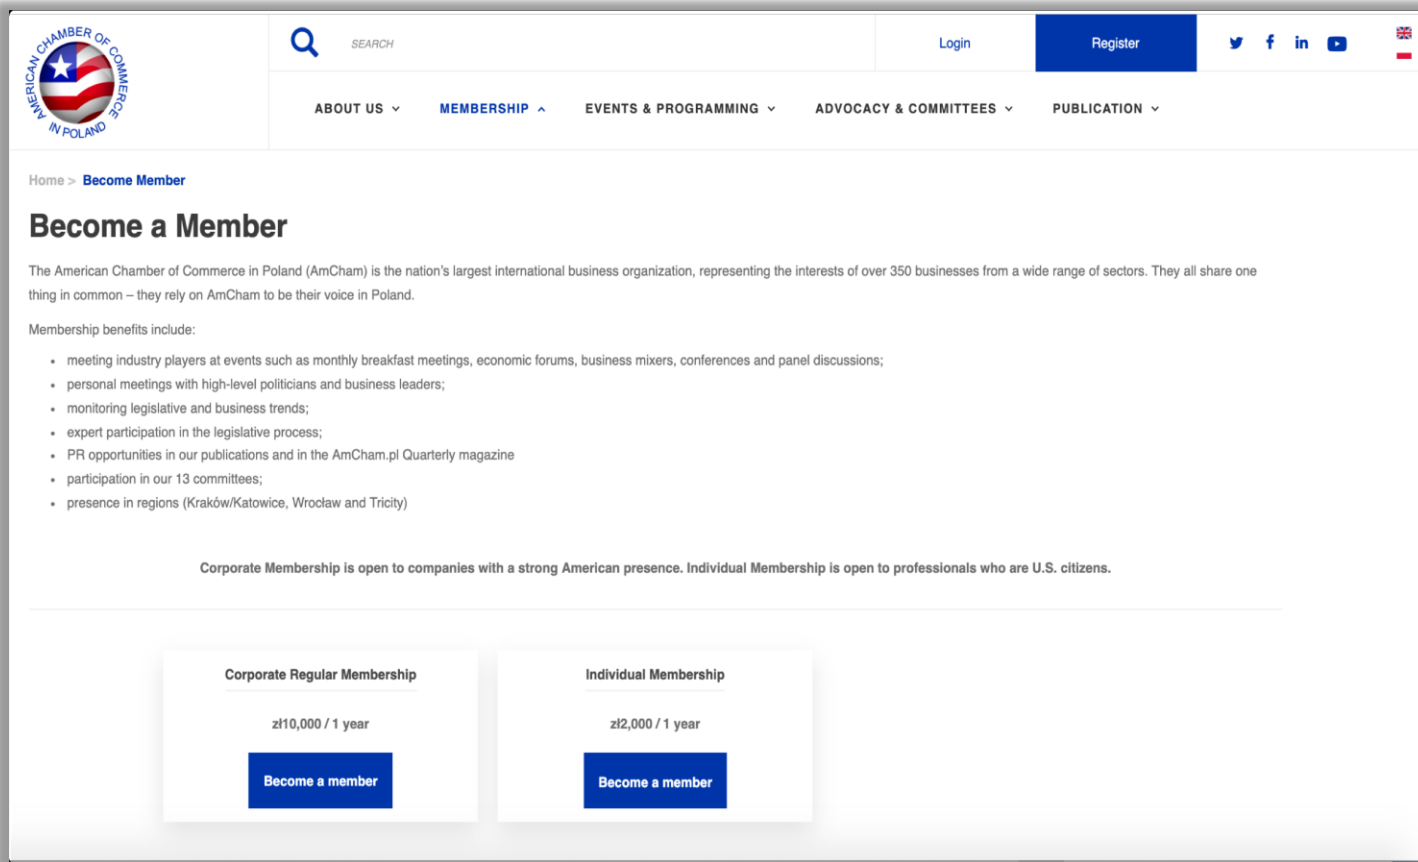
AMERICAN CHAMBER OF COMMERCE IN POLAND

SEARCH

Login

Register

ABOUT US

MEMBERSHIP

EVENTS & PROGRAMMING

ADVOCACY & COMMITTEES

PUBLICATION

Home > Become Member

Become a Member

The American Chamber of Commerce in Poland (AmCham) is the nation's largest international business organization, representing the interests of over 350 businesses from a wide range of sectors. They all share one thing in common – they rely on AmCham to be their voice in Poland.

Membership benefits include:

- meeting industry players at events such as monthly breakfast meetings, economic forums, business mixers, conferences and panel discussions;
- personal meetings with high-level politicians and business leaders;
- monitoring legislative and business trends;
- expert participation in the legislative process;
- PR opportunities in our publications and in the AmCham.pl Quarterly magazine
- participation in our 13 committees;
- presence in regions (Kraków/Katowice, Wrocław and Tricity)

Corporate Membership is open to companies with a strong American presence. Individual Membership is open to professionals who are U.S. citizens.

Corporate Regular Membership

zł10,000 / 1 year

Become a member

Individual Membership

zł2,000 / 1 year

Become a member